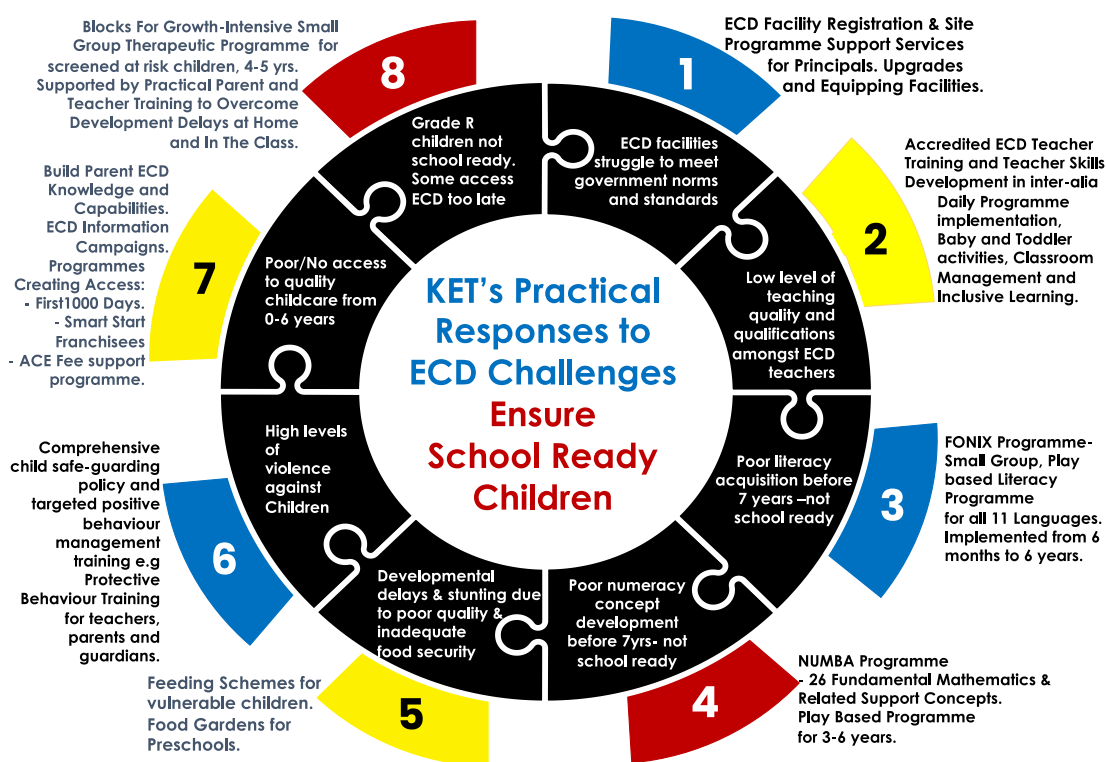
KET's Practical Responses to ECD Challenges
Ensure School Ready Children

1
ECD Facility Registration & Site Programme Support Services for Principals. Upgrades and Equipping Facilities.

ECD facilities struggle to meet government norms and standards

2
Accredited ECD Teacher Training and Teacher Skills Development in inter-alia Daily Programme implementation, Baby and Toddler activities, Classroom Management and Inclusive Learning.

Low level of teaching quality and qualifications amongst ECD teachers

3
FONIX Programme- Small Group, Play based Literacy Programme for all 11 Languages. Implemented from 6 months to 6 years.

Poor literacy acquisition before 7 years –not school ready

4
NUMBA Programme - 26 Fundamental Mathematics & Related Support Concepts. Play Based Programme for 3-6 years.

Poor numeracy concept development before 7yrs- not school ready

5
Feeding Schemes for vulnerable children. Food Gardens for Preschools.

Developmental delays & stunting due to poor quality & inadequate food security

6
Comprehensive child safe-guarding policy and targeted positive behaviour management training e.g Protective Behaviour Training for teachers, parents and guardians.

High levels of violence against Children

7
Build Parent ECD Knowledge and Capabilities. ECD Information Campaigns. Programmes Creating Access:
- First1000 Days.
- Smart Start Franchisees
- ACE Fee support programme.

Poor/No access to quality childcare from 0-6 years

8
Blocks For Growth-Intensive Small Group Therapeutic Programme for screened at risk children, 4-5 yrs. Supported by Practical Parent and Teacher Training to Overcome Development Delays at Home and In The Class.

Grade R children not school ready. Some access ECD too late